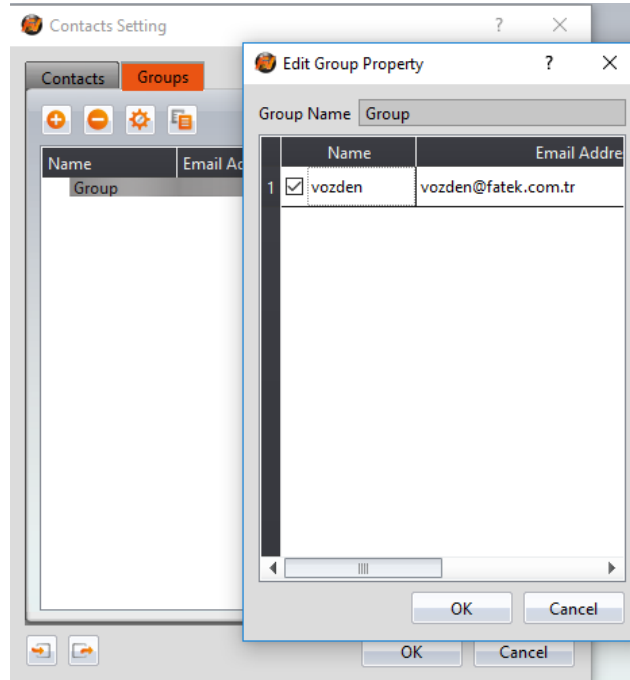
Contacts Setting ? ×

Contacts Groups

| Name | Email Ad |
|---|---|
| Group | |

OK Cancel

Edit Group Property ? ×

Group Name Group

| | Name | Email Addre |
|---|---|---|
| 1 | ☑ vozden | vozden@fatek.com.tr |

OK Cancel